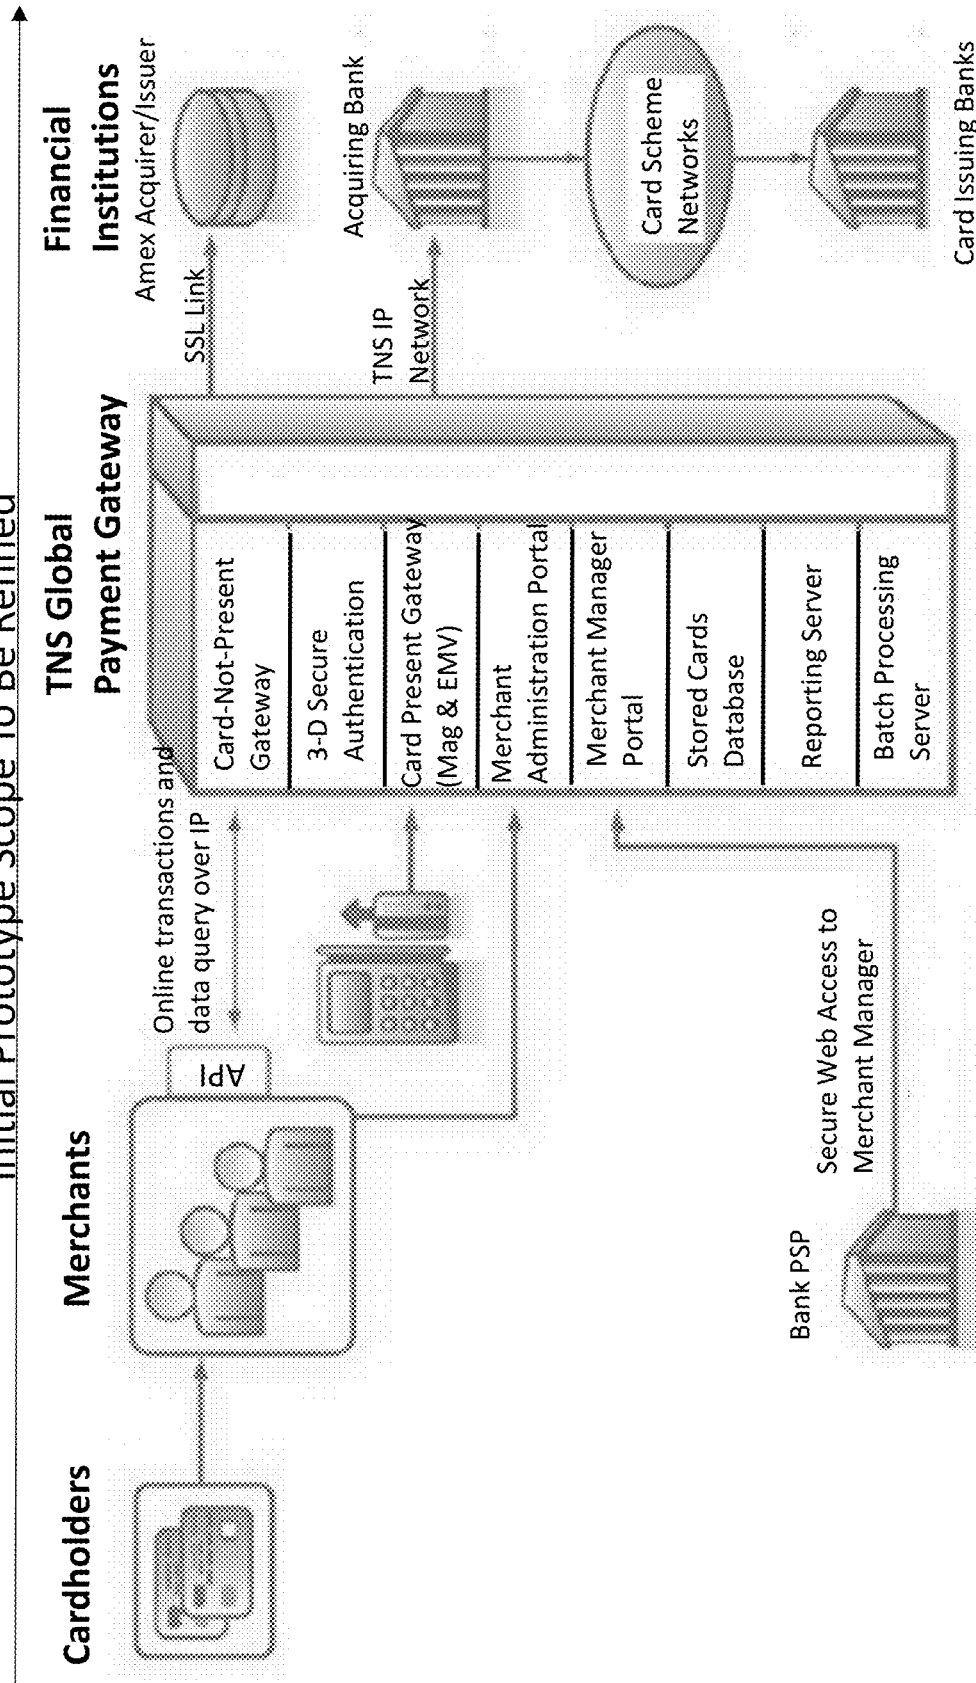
Initial Prototype Scope To Be Refined

Cardholders

Merchants

API

Online transactions and data query over IP

Bank PSP

Secure Web Access to Merchant Manager

TNS Global Payment Gateway

Card-Not-Present Gateway

3-D Secure Authentication

Card Present Gateway (Mag & EMV)

Merchant Administration Portal

Merchant Manager Portal

Stored Cards Database

Reporting Server

Batch Processing Server

SSL Link

TNS IP Network

Financial Institutions

Amex Acquirer/Issuer

Acquiring Bank

Card Scheme Networks

Card Issuing Banks